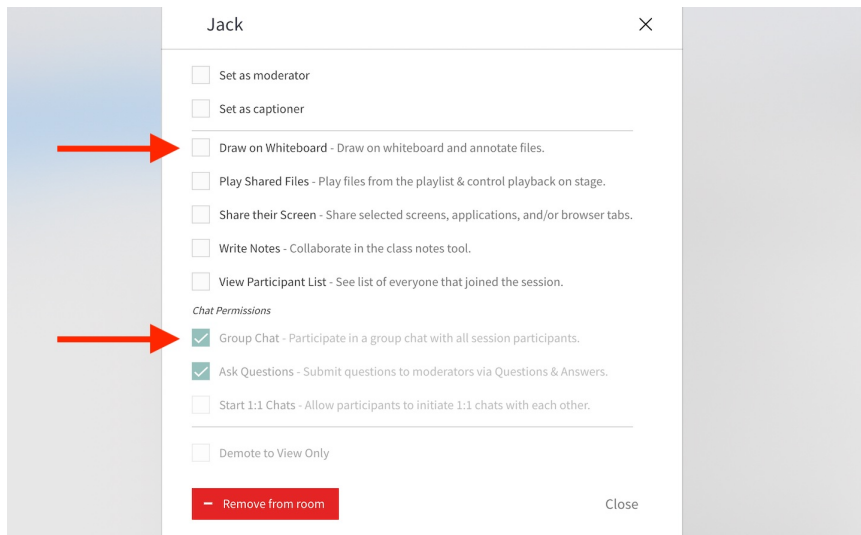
Jack

Set as moderator

Set as captioner

Draw on Whiteboard - Draw on whiteboard and annotate files.

Play Shared Files - Play files from the playlist & control playback on stage.

Share their Screen - Share selected screens, applications, and/or browser tabs.

Write Notes - Collaborate in the class notes tool.

View Participant List - See list of everyone that joined the session.

Chat Permissions

Group Chat - Participate in a group chat with all session participants.

Ask Questions - Submit questions to moderators via Questions & Answers.

Start 1:1 Chats - Allow participants to initiate 1:1 chats with each other.

Demote to View Only

Remove from room

Close